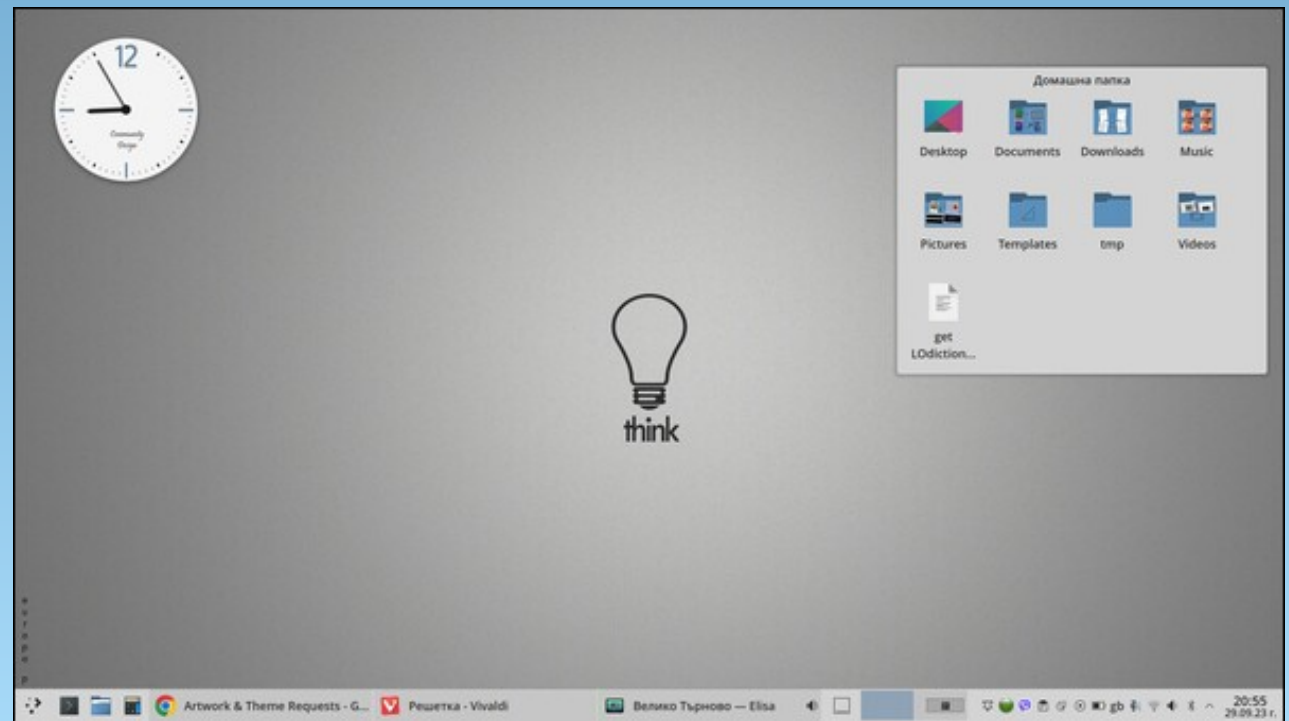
12

Community Design

Домашна папка

Desktop
Documents
Downloads
Music
Pictures
Templates
tmp
Videos
get LOdiction...

think

Artwork & Theme Requests - G...
Решетка - Vivaldi
Велико Търново — Elisa
gb
20:55
29.09.23 г.